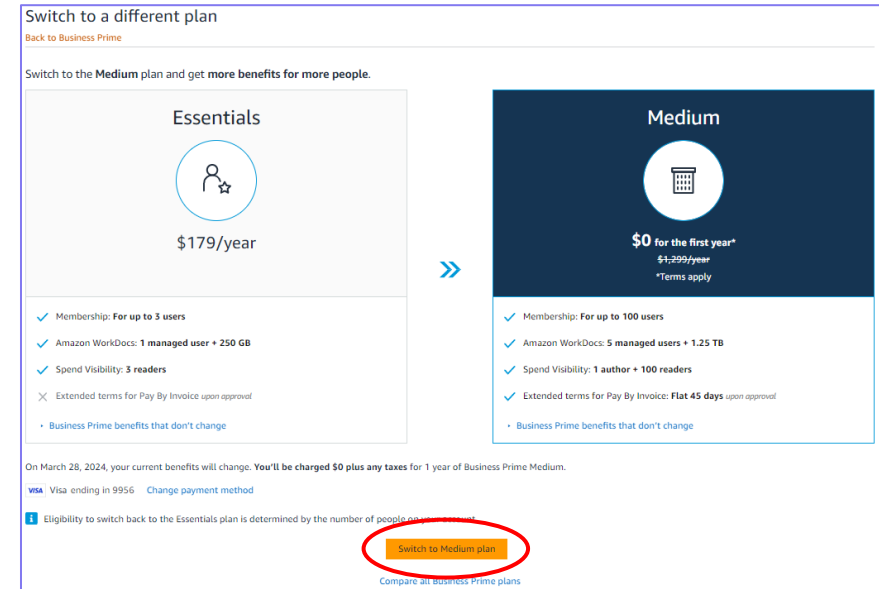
Switch to a different plan

Back to Business Prime

Switch to the **Medium** plan and get **more benefits for more people**.

Essentials

$179/year

Membership: **For up to 3 users**

Amazon WorkDocs: **1 managed user + 250 GB**

Spend Visibility: **3 readers**

Extended terms for Pay By Invoice *upon approval*

Business Prime benefits that don't change

Medium

**$0** for the first year*

~~$1,299/year~~

*Terms apply

Membership: **For up to 100 users**

Amazon WorkDocs: **5 managed users + 1.25 TB**

Spend Visibility: **1 author + 100 readers**

Extended terms for Pay By Invoice: **Flat 45 days** *upon approval*

Business Prime benefits that don't change

On March 28, 2024, your current benefits will change. **You'll be charged $0 plus any taxes** for 1 year of Business Prime Medium.

VISA Visa ending in 9956 Change payment method

Eligibility to switch back to the Essentials plan is determined by the number of people on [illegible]

Switch to Medium plan

Compare all Business Prime plans